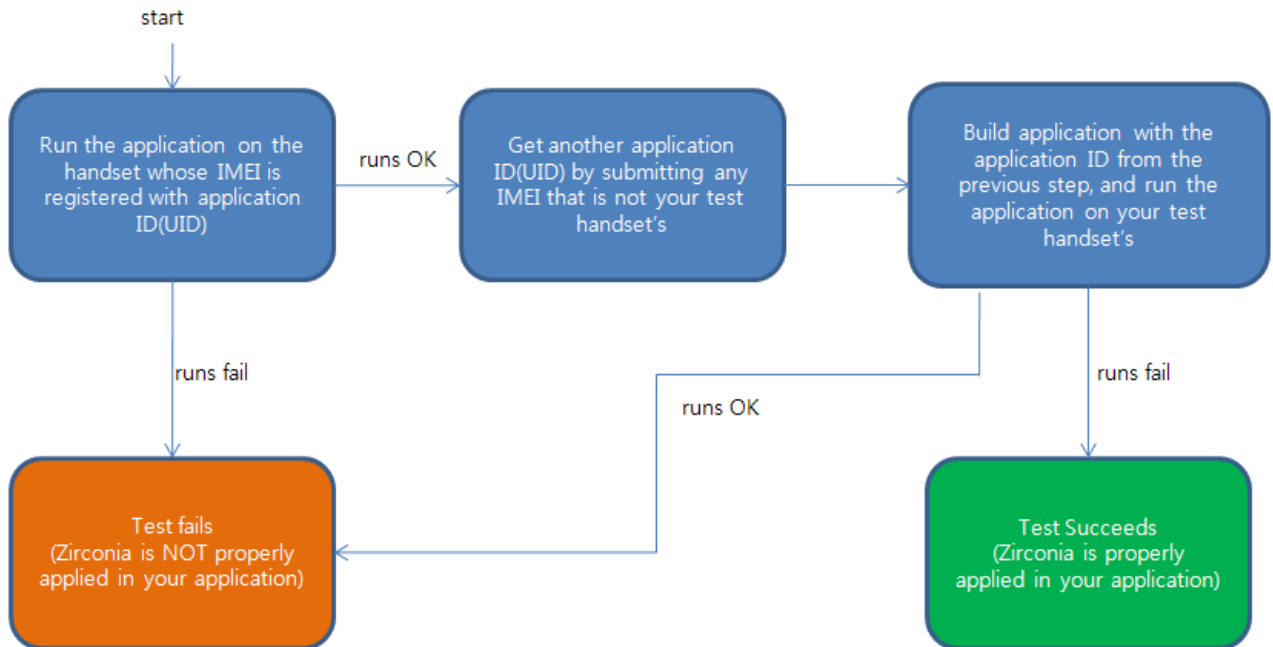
start

Run the application on the handset whose IMEI is registered with application ID(UID)

runs OK

Get another application ID(UID) by submitting any IMEI that is not your test handset's

Build application with the application ID from the previous step, and run the application on your test handset's

runs fail

runs OK

runs fail

Test fails
(Zirconia is NOT properly applied in your application)

Test Succeeds
(Zirconia is properly applied in your application)